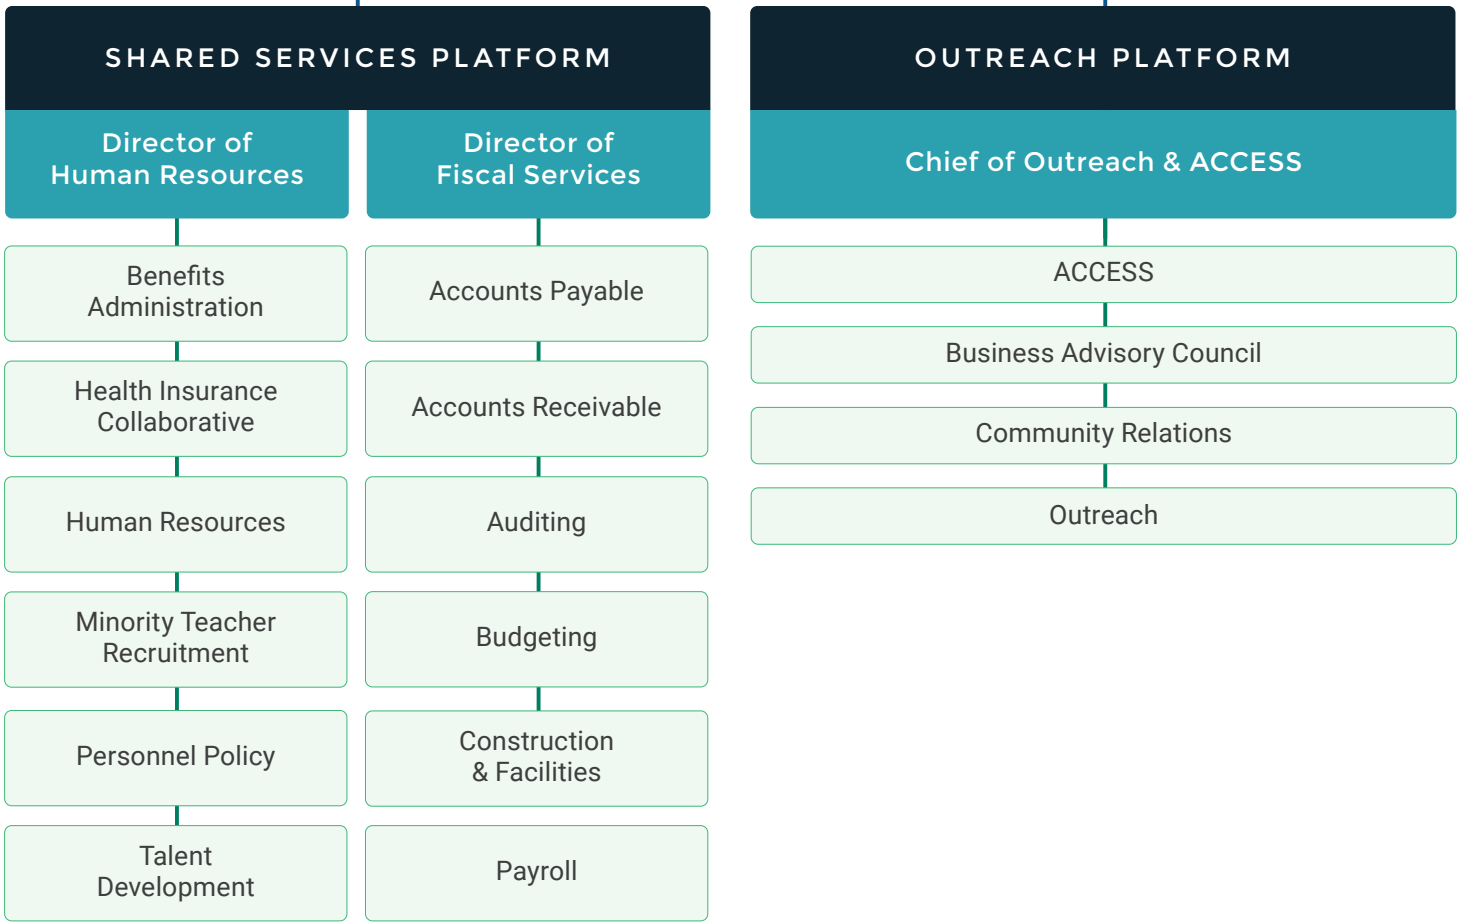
SHARED SERVICES PLATFORM

Director of Human Resources

Benefits Administration

Health Insurance Collaborative

Human Resources

Minority Teacher Recruitment

Personnel Policy

Talent Development

Director of Fiscal Services

Accounts Payable

Accounts Receivable

Auditing

Budgeting

Construction & Facilities

Payroll

OUTREACH PLATFORM

Chief of Outreach & ACCESS

ACCESS

Business Advisory Council

Community Relations

Outreach